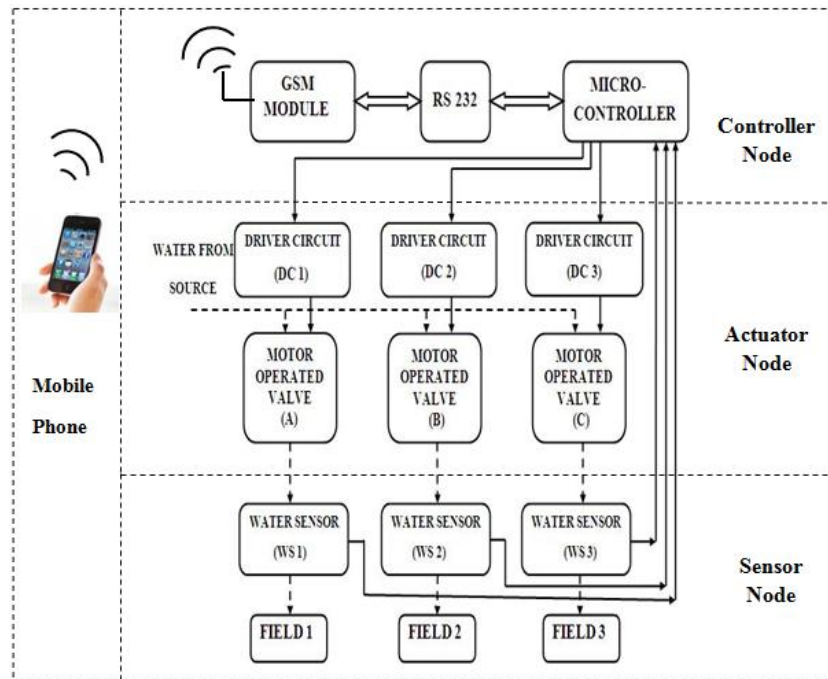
GSM MODULE

RS 232

MICRO-CONTROLLER

Controller Node

WATER FROM SOURCE

DRIVER CIRCUIT (DC 1)

DRIVER CIRCUIT (DC 2)

DRIVER CIRCUIT (DC 3)

MOTOR OPERATED VALVE (A)

MOTOR OPERATED VALVE (B)

MOTOR OPERATED VALVE (C)

Actuator Node

Mobile Phone

WATER SENSOR (WS 1)

WATER SENSOR (WS 2)

WATER SENSOR (WS 3)

Sensor Node

FIELD 1

FIELD 2

FIELD 3